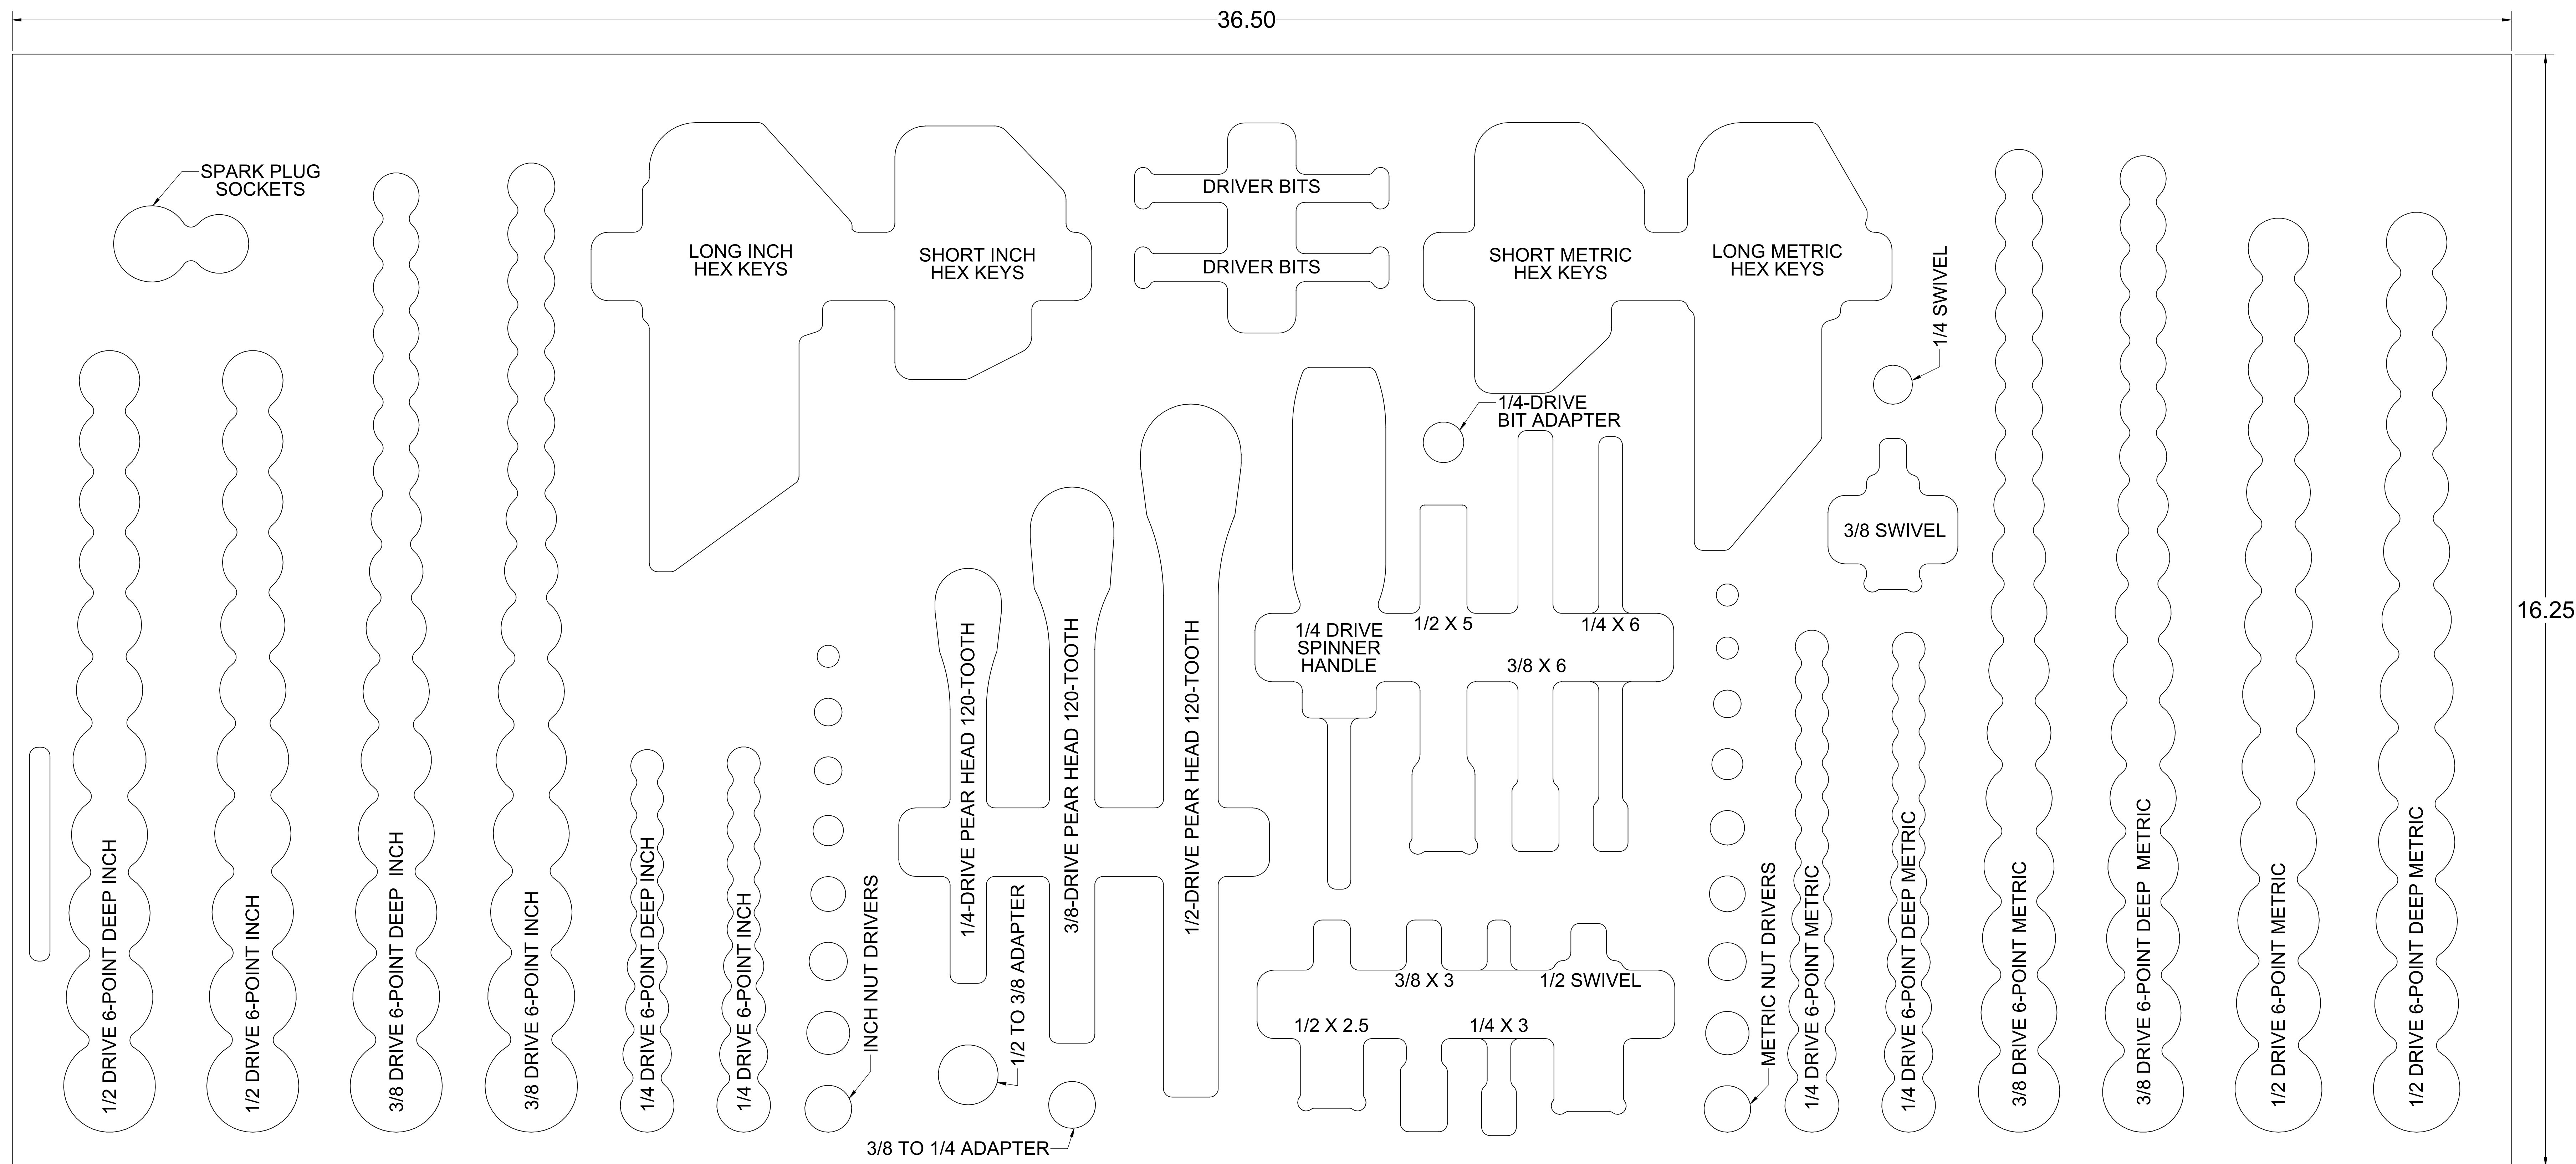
36.50

16.25

SPARK PLUG SOCKETS

LONG INCH HEX KEYS

SHORT INCH HEX KEYS

DRIVER BITS

DRIVER BITS

SHORT METRIC HEX KEYS

LONG METRIC HEX KEYS

1/4 SWIVEL

1/4-DRIVE BIT ADAPTER

3/8 SWIVEL

1/2 DRIVE 6-POINT DEEP INCH

1/2 DRIVE 6-POINT INCH

3/8 DRIVE 6-POINT DEEP INCH

3/8 DRIVE 6-POINT INCH

1/4 DRIVE 6-POINT DEEP INCH

1/4 DRIVE 6-POINT INCH

INCH NUT DRIVERS

1/4-DRIVE PEAR HEAD 120-TOOTH

3/8-DRIVE PEAR HEAD 120-TOOTH

1/2-DRIVE PEAR HEAD 120-TOOTH

1/2 TO 3/8 ADAPTER

3/8 TO 1/4 ADAPTER

1/4 DRIVE SPINNER HANDLE

1/2 X 5

1/4 X 6

3/8 X 6

3/8 X 3

1/2 SWIVEL

1/2 X 2.5

1/4 X 3

METRIC NUT DRIVERS

1/4 DRIVE 6-POINT METRIC

1/4 DRIVE 6-POINT DEEP METRIC

3/8 DRIVE 6-POINT METRIC

3/8 DRIVE 6-POINT DEEP METRIC

1/2 DRIVE 6-POINT METRIC

1/2 DRIVE 6-POINT DEEP METRIC